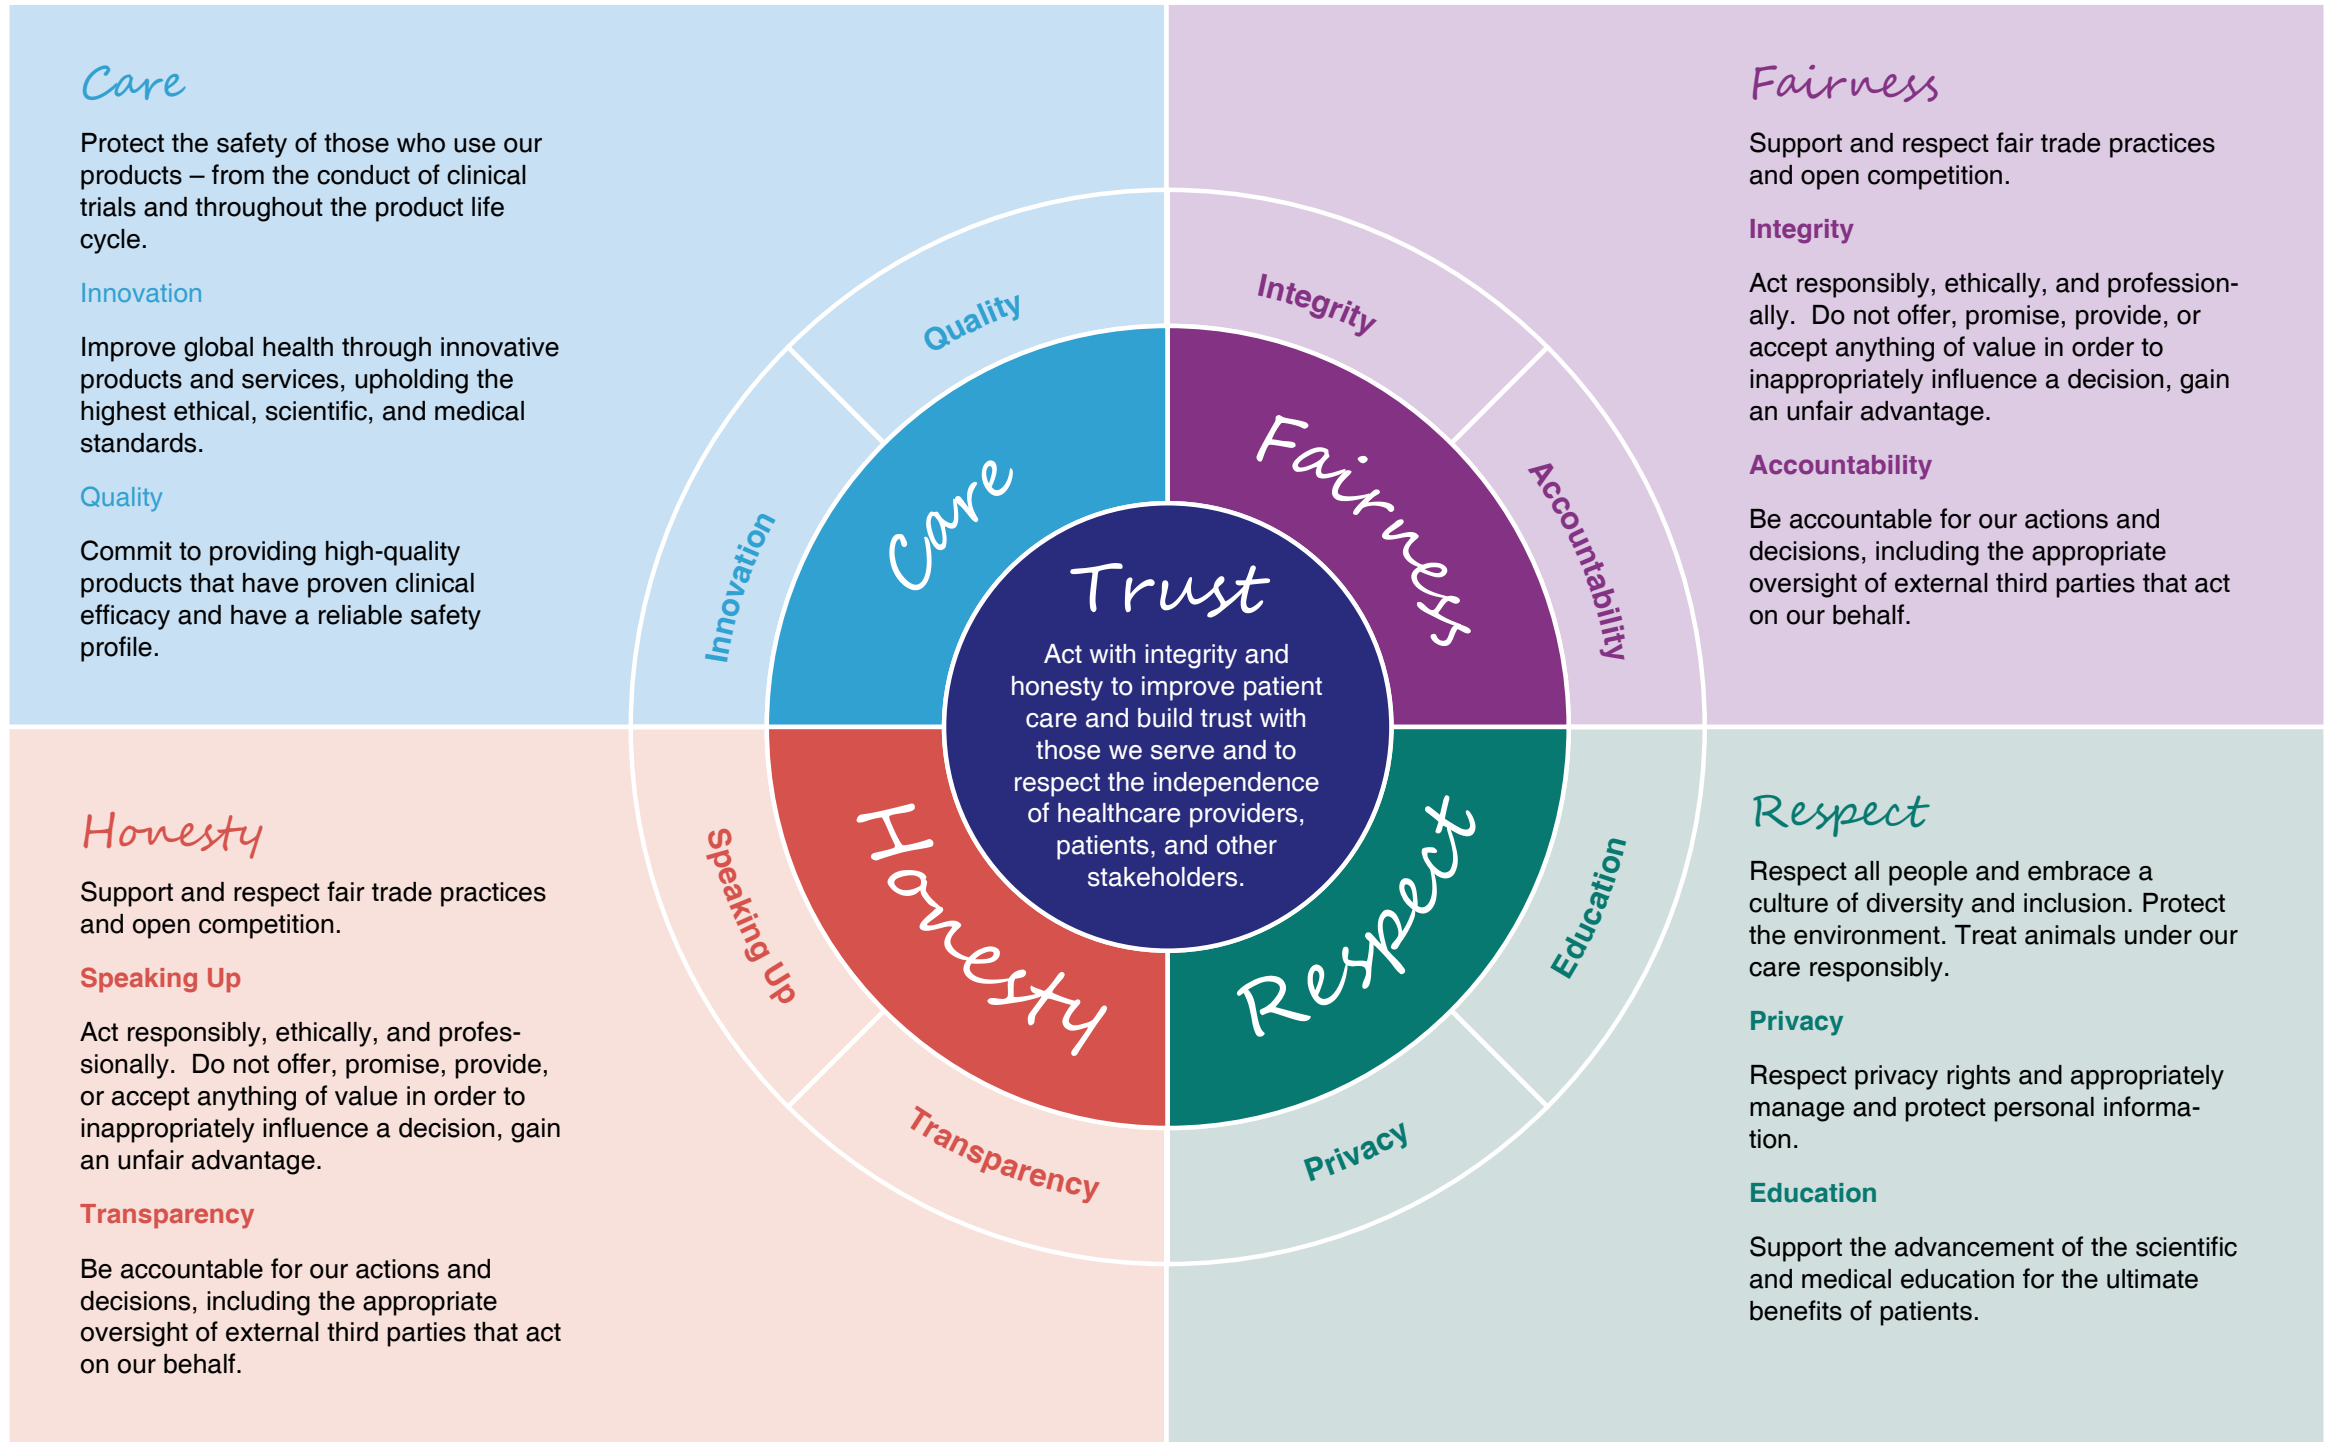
Care

Protect the safety of those who use our products – from the conduct of clinical trials and throughout the product life cycle.

Innovation

Improve global health through innovative products and services, upholding the highest ethical, scientific, and medical standards.

Quality

Commit to providing high-quality products that have proven clinical efficacy and have a reliable safety profile.

Fairness

Support and respect fair trade practices and open competition.

Integrity

Act responsibly, ethically, and professionally. Do not offer, promise, provide, or accept anything of value in order to inappropriately influence a decision, gain an unfair advantage.

Accountability

Be accountable for our actions and decisions, including the appropriate oversight of external third parties that act on our behalf.

Quality

Integrity

Innovation

Care

Fairness

Accountability

Trust

Act with integrity and honesty to improve patient care and build trust with those we serve and to respect the independence of healthcare providers, patients, and other stakeholders.

Speaking Up

Honesty

Respect

Education

Transparency

Privacy

Honesty

Support and respect fair trade practices and open competition.

Speaking Up

Act responsibly, ethically, and professionally. Do not offer, promise, provide, or accept anything of value in order to inappropriately influence a decision, gain an unfair advantage.

Transparency

Be accountable for our actions and decisions, including the appropriate oversight of external third parties that act on our behalf.

Respect

Respect all people and embrace a culture of diversity and inclusion. Protect the environment. Treat animals under our care responsibly.

Privacy

Respect privacy rights and appropriately manage and protect personal information.

Education

Support the advancement of the scientific and medical education for the ultimate benefits of patients.